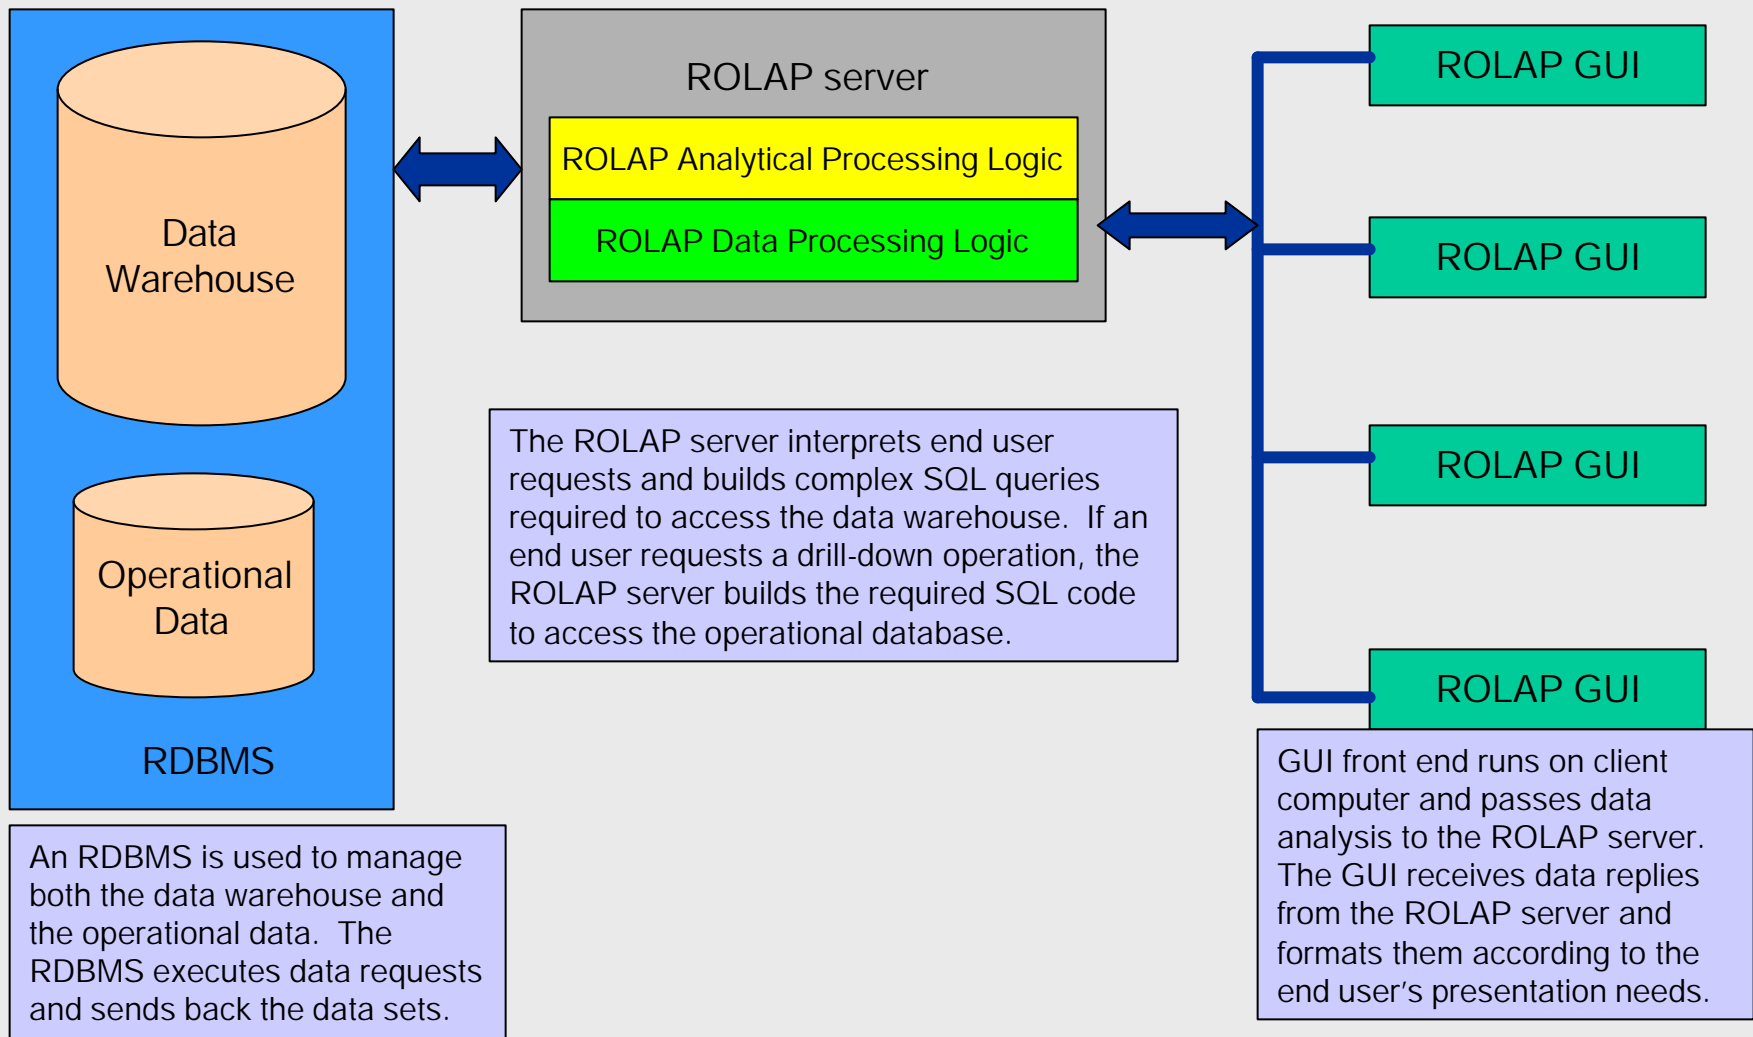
Data Warehouse

Operational Data

RDBMS

An RDBMS is used to manage both the data warehouse and the operational data. The RDBMS executes data requests and sends back the data sets.

ROLAP server

ROLAP Analytical Processing Logic

ROLAP Data Processing Logic

The ROLAP server interprets end user requests and builds complex SQL queries required to access the data warehouse. If an end user requests a drill-down operation, the ROLAP server builds the required SQL code to access the operational database.

ROLAP GUI

ROLAP GUI

ROLAP GUI

ROLAP GUI

GUI front end runs on client computer and passes data analysis to the ROLAP server. The GUI receives data replies from the ROLAP server and formats them according to the end user's presentation needs.